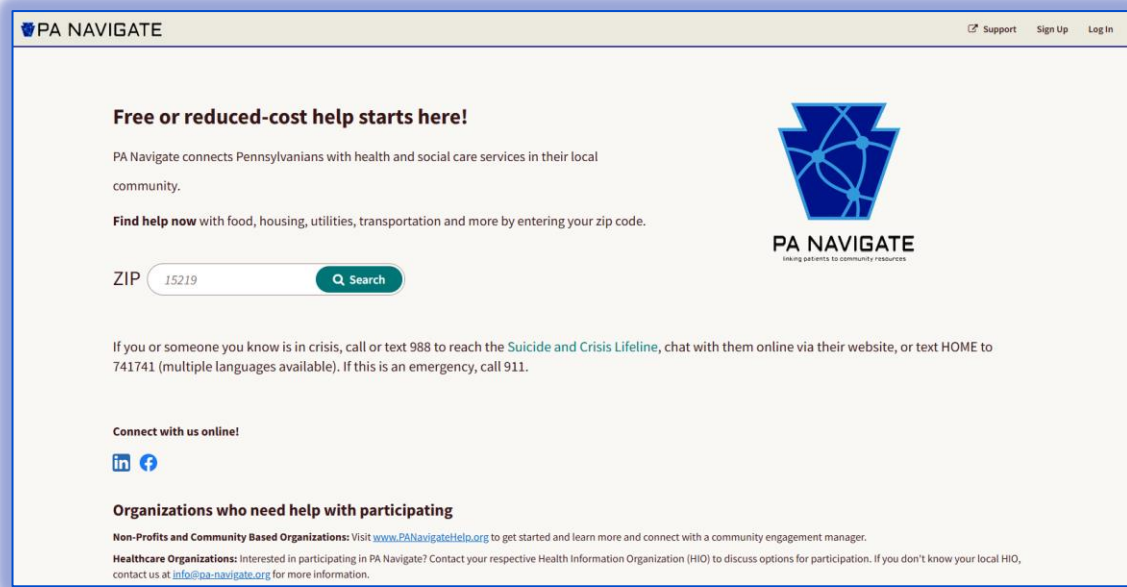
PA NAVIGATE

Support Sign Up Log In

Free or reduced-cost help starts here!

PA Navigate connects Pennsylvanians with health and social care services in their local community.

Find help now with food, housing, utilities, transportation and more by entering your zip code.

PA NAVIGATE
linking patients to community resources

ZIP 15219 Search

If you or someone you know is in crisis, call or text 988 to reach the Suicide and Crisis Lifeline, chat with them online via their website, or text HOME to 741741 (multiple languages available). If this is an emergency, call 911.

Connect with us online!

Organizations who need help with participating

Non-Profits and Community Based Organizations: Visit www.PANavigateHelp.org to get started and learn more and connect with a community engagement manager.

Healthcare Organizations: Interested in participating in PA Navigate? Contact your respective Health Information Organization (HIO) to discuss options for participation. If you don't know your local HIO, contact us at info@pa-navigate.org for more information.